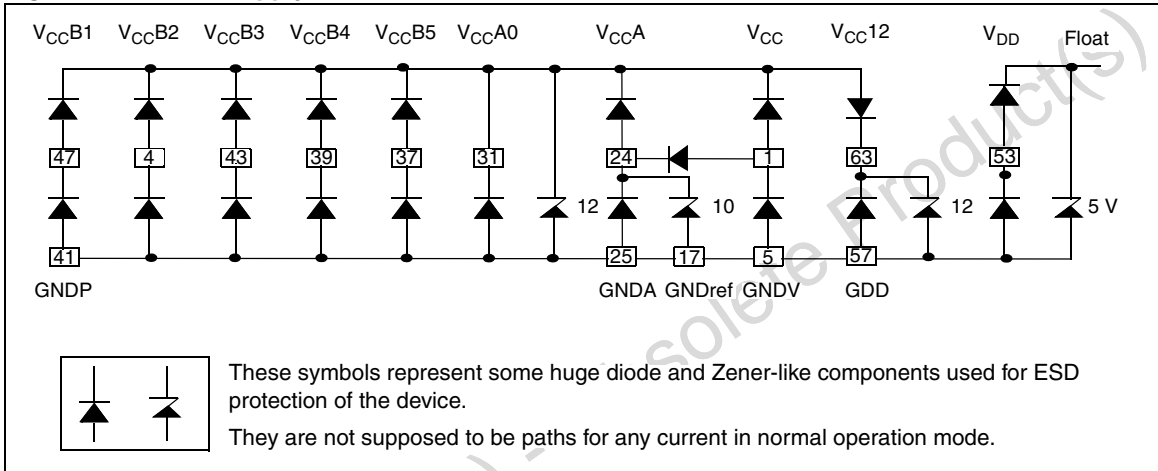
$V_{CC}B1$ $V_{CC}B2$ $V_{CC}B3$ $V_{CC}B4$ $V_{CC}B5$ $V_{CC}A0$ $V_{CC}A$ $V_{CC}$ $V_{CC}12$ $V_{DD}$ Float

47 4 43 39 37 31 24 1 63 53

12 10 12 5 V

41 25 17 5 57

GNDP GNDA GNDref GNDV GDD

These symbols represent some huge diode and Zener-like components used for ESD protection of the device.

They are not supposed to be paths for any current in normal operation mode.

Obsolete Product(s)